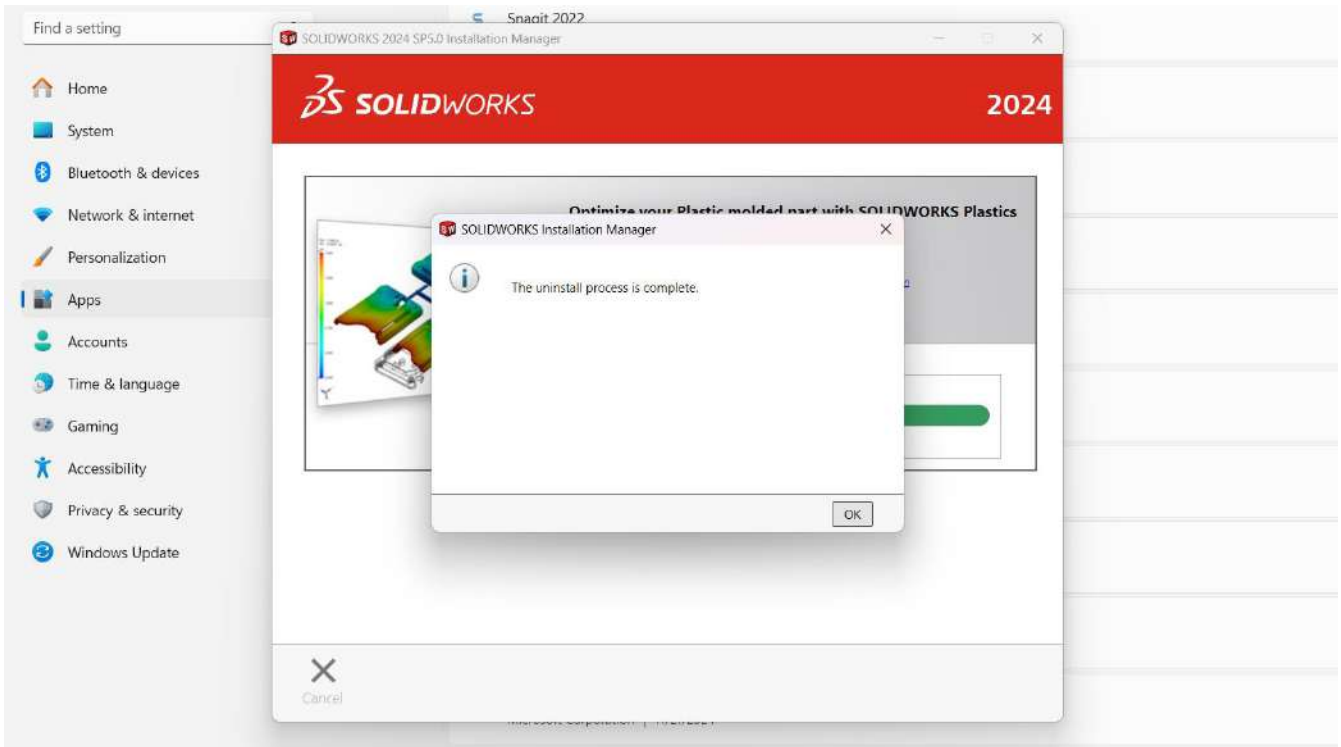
Find a setting

Home
System
Bluetooth & devices
Network & internet
Personalization
Apps
Accounts
Time & language
Gaming
Accessibility
Privacy & security
Windows Update

Snagit 2022

SOLIDWORKS 2024 SP5.0 Installation Manager

SOLIDWORKS

2024

Optimize your Plastic molded part with SOLIDWORKS Plastics

SOLIDWORKS Installation Manager

The uninstall process is complete.

OK

Cancel

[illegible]